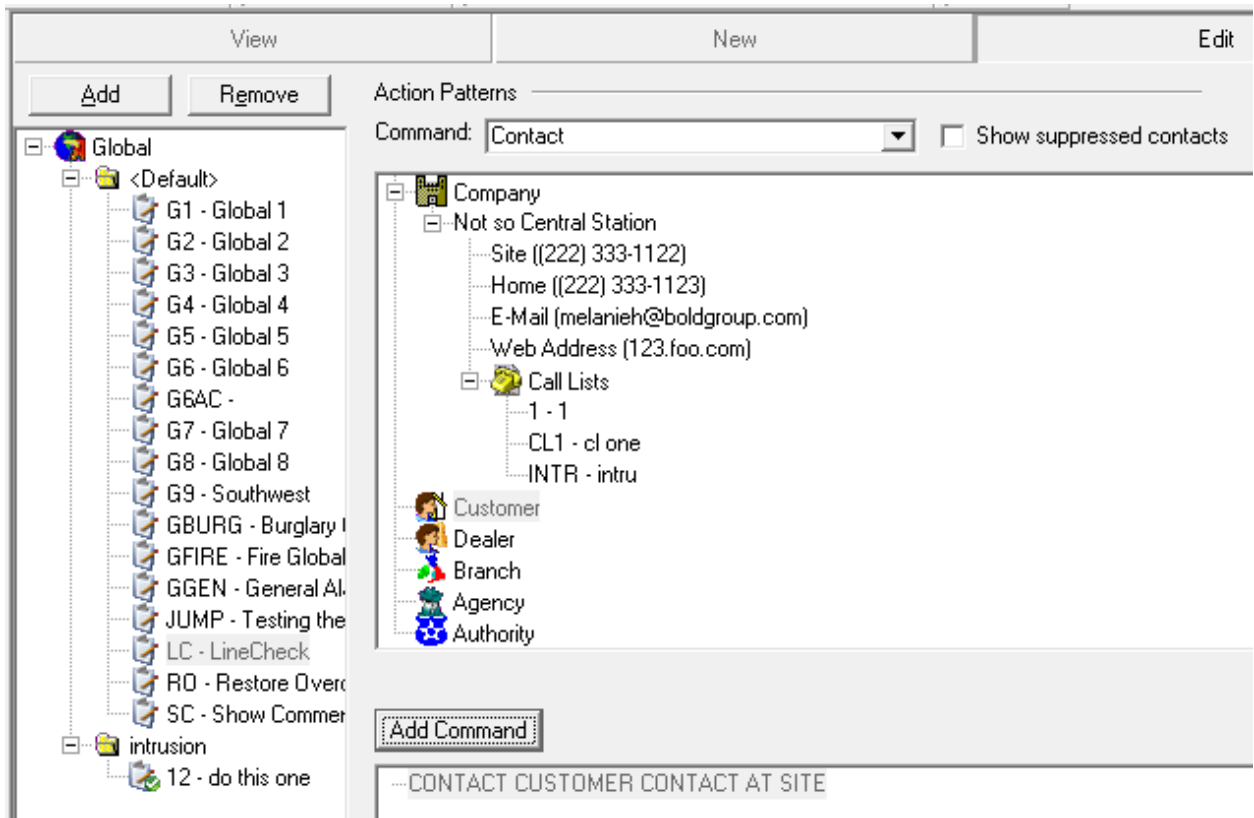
View | New | Edit

Add
Remove

Global
<Default>
G1 - Global 1
G2 - Global 2
G3 - Global 3
G4 - Global 4
G5 - Global 5
G6 - Global 6
G6AC -
G7 - Global 7
G8 - Global 8
G9 - Southwest
GBURG - Burglary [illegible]
GFIRE - Fire Global
GGEN - General Al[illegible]
JUMP - Testing the
LC - LineCheck
RO - Restore Overd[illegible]
SC - Show Commer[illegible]
intrusion
12 - do this one

Action Patterns
Command: Contact
Show suppressed contacts

Company
Not so Central Station
Site ((222) 333-1122)
Home ((222) 333-1123)
E-Mail (melanieh@boldgroup.com)
Web Address (123.foo.com)
Call Lists
1 - 1
CL1 - cl one
INTR - intru
Customer
Dealer
Branch
Agency
Authority

Add Command

CONTACT CUSTOMER CONTACT AT SITE